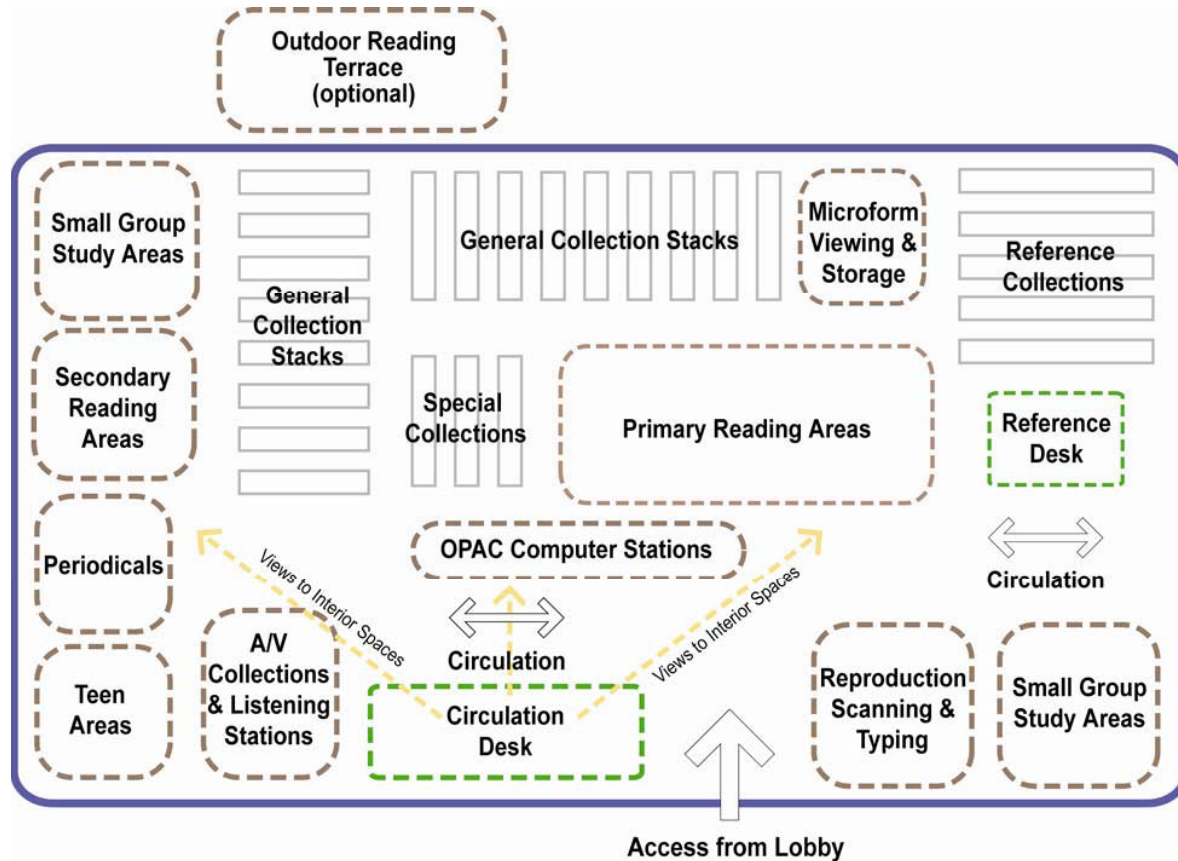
Outdoor Reading Terrace (optional)

Small Group Study Areas

General Collection Stacks

Microform Viewing & Storage

Reference Collections

General Collection Stacks

Secondary Reading Areas

Special Collections

Primary Reading Areas

Reference Desk

Periodicals

Views to Interior Spaces

OPAC Computer Stations

Views to Interior Spaces

Circulation

Circulation

Teen Areas

A/V Collections & Listening Stations

Circulation Desk

Reproduction Scanning & Typing

Small Group Study Areas

Access from Lobby